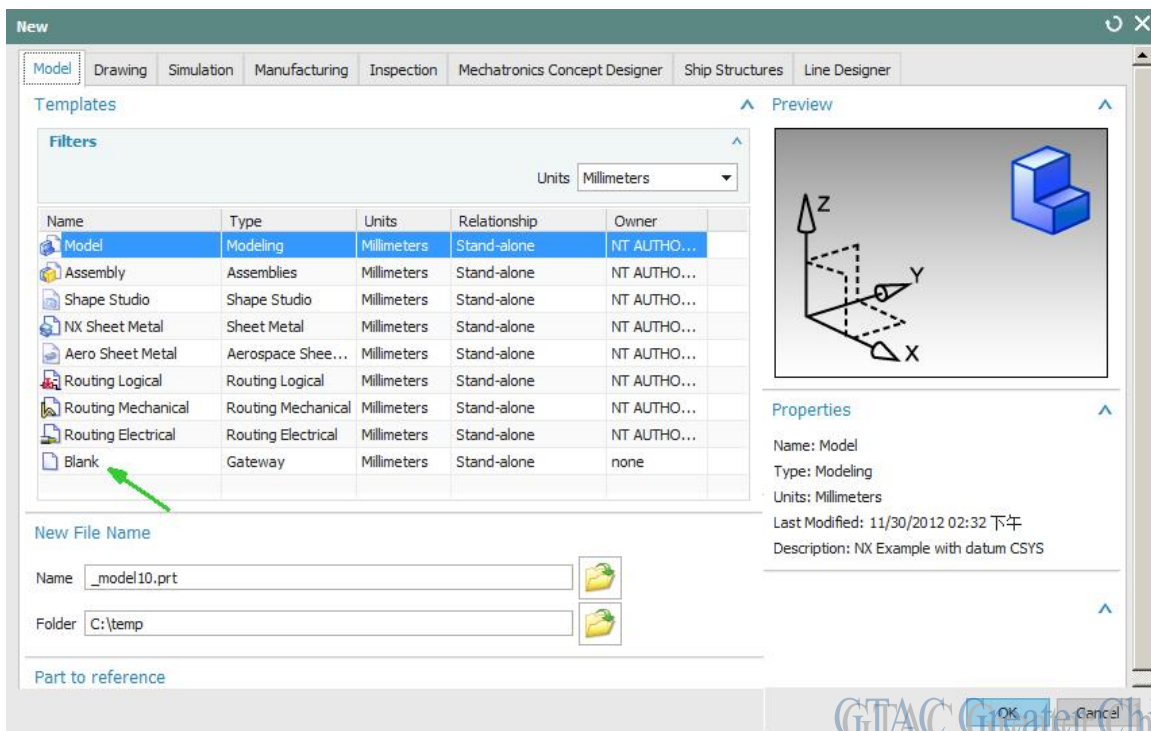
New

Model | Drawing | Simulation | Manufacturing | Inspection | Mechatronics Concept Designer | Ship Structures | Line Designer

Templates

Filters

Units Millimeters

| Name | Type | Units | Relationship | Owner |
|---|---|---|---|---|
| Model | Modeling | Millimeters | Stand-alone | NT AUTHO... |
| Assembly | Assemblies | Millimeters | Stand-alone | NT AUTHO... |
| Shape Studio | Shape Studio | Millimeters | Stand-alone | NT AUTHO... |
| NX Sheet Metal | Sheet Metal | Millimeters | Stand-alone | NT AUTHO... |
| Aero Sheet Metal | Aerospace Shee... | Millimeters | Stand-alone | NT AUTHO... |
| Routing Logical | Routing Logical | Millimeters | Stand-alone | NT AUTHO... |
| Routing Mechanical | Routing Mechanical | Millimeters | Stand-alone | NT AUTHO... |
| Routing Electrical | Routing Electrical | Millimeters | Stand-alone | NT AUTHO... |
| Blank | Gateway | Millimeters | Stand-alone | none |

New File Name

Name _model10.prt

Folder C:\temp

Part to reference

Preview

Z Y X

Properties

Name: Model
Type: Modeling
Units: Millimeters
Last Modified: 11/30/2012 02:32 下午
Description: NX Example with datum CSYS

OK Cancel

GTAC Greater Ch